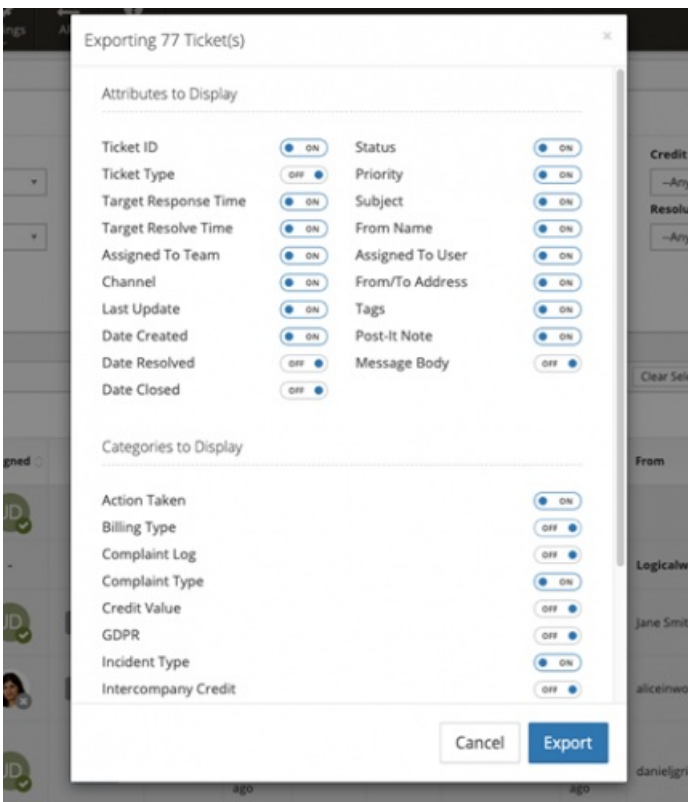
Exporting 77 Ticket(s)

×

Attributes to Display

| | | | |
|---|---|---|---|
| Ticket ID | ON | Status | ON |
| Ticket Type | OFF | Priority | ON |
| Target Response Time | ON | Subject | ON |
| Target Resolve Time | ON | From Name | ON |
| Assigned To Team | ON | Assigned To User | ON |
| Channel | ON | From/To Address | ON |
| Last Update | ON | Tags | ON |
| Date Created | ON | Post-It Note | ON |
| Date Resolved | OFF | Message Body | OFF |
| Date Closed | OFF | | |

Categories to Display

| | |
|---|---|
| Action Taken | ON |
| Billing Type | OFF |
| Complaint Log | OFF |
| Complaint Type | ON |
| Credit Value | OFF |
| GDPR | OFF |
| Incident Type | ON |
| Intercompany Credit | OFF |

Cancel Export

Credit
--Any
Resolu
--Any
Clear Sel
gned
From
Logicalw
Jane Smit
aliceinwo
danieljgr
ago
ago